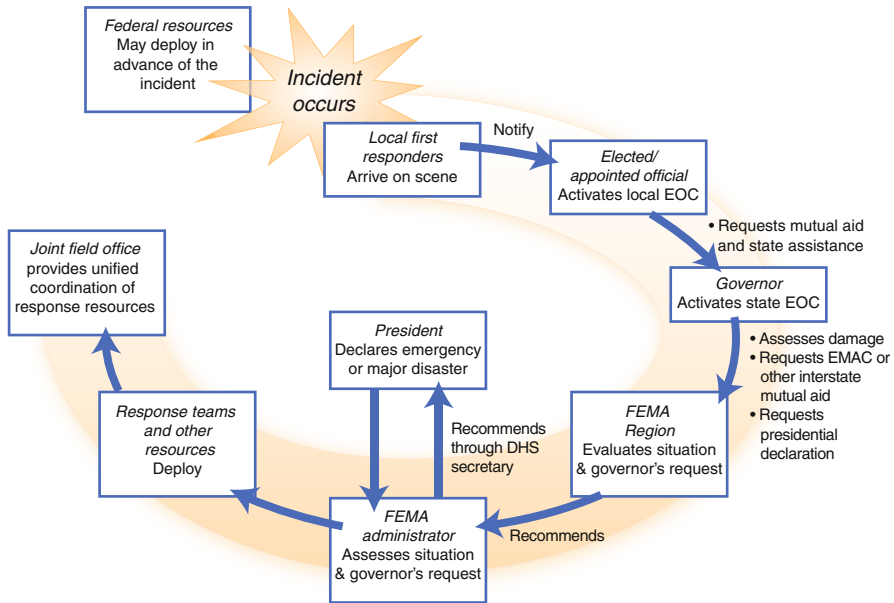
*Federal resources*
May deploy in advance of the incident

*Incident occurs*

*Local first responders*
Arrive on scene

Notify

*Elected/ appointed official*
Activates local EOC

• Requests mutual aid and state assistance

*Governor*
Activates state EOC

• Assesses damage
• Requests EMAC or other interstate mutual aid
• Requests presidential declaration

*FEMA Region*
Evaluates situation & governor's request

Recommends

*FEMA administrator*
Assesses situation & governor's request

Recommends through DHS secretary

*President*
Declares emergency or major disaster

*Response teams and other resources*
Deploy

*Joint field office*
provides unified coordination of response resources